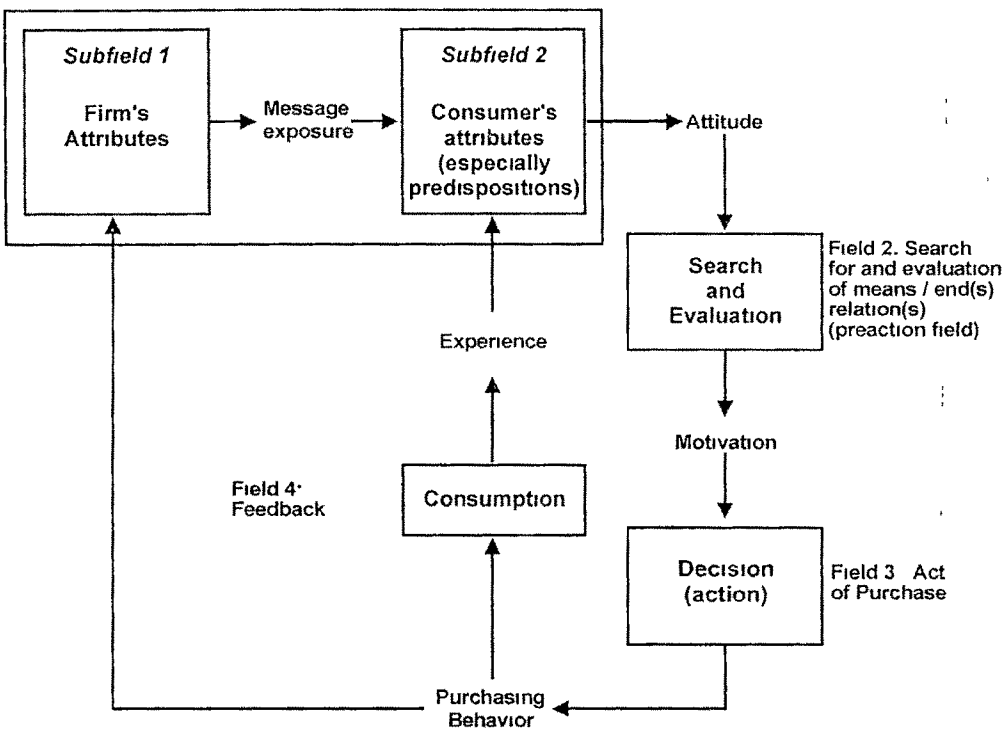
Subfield 1

Firm's Attributes

Message exposure

Subfield 2

Consumer's attributes (especially predispositions)

Attitude

Search and Evaluation

Field 2. Search for and evaluation of means / end(s) relation(s) (preaction field)

Motivation

Decision (action)

Field 3 Act of Purchase

Purchasing Behavior

Consumption

Experience

Field 4· Feedback